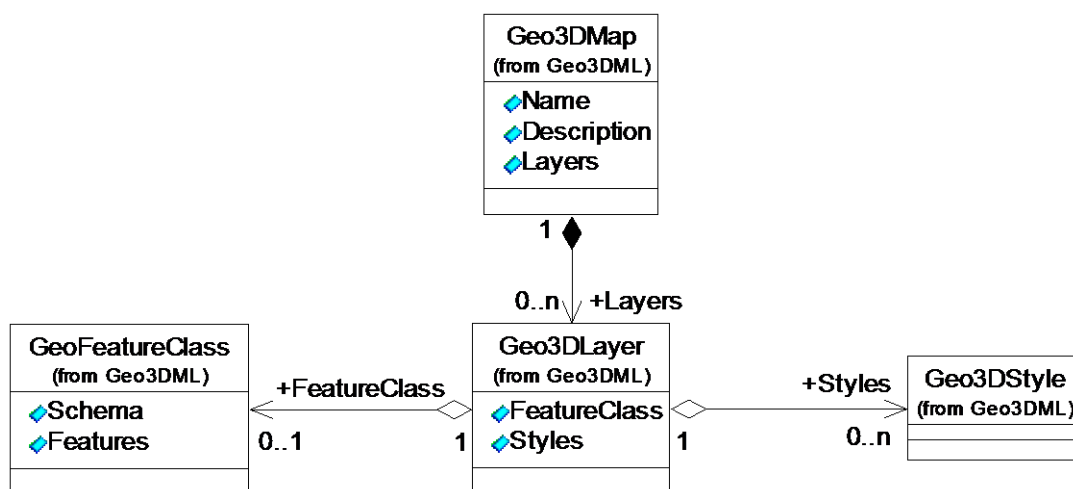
Geo3DMap
(from Geo3DML)
Name
Description
Layers

1

0..n +Layers

GeoFeatureClass
(from Geo3DML)
Schema
Features

+FeatureClass
0..1 1

Geo3DLayer
(from Geo3DML)
FeatureClass
Styles

+Styles
1 0..n

Geo3DStyle
(from Geo3DML)